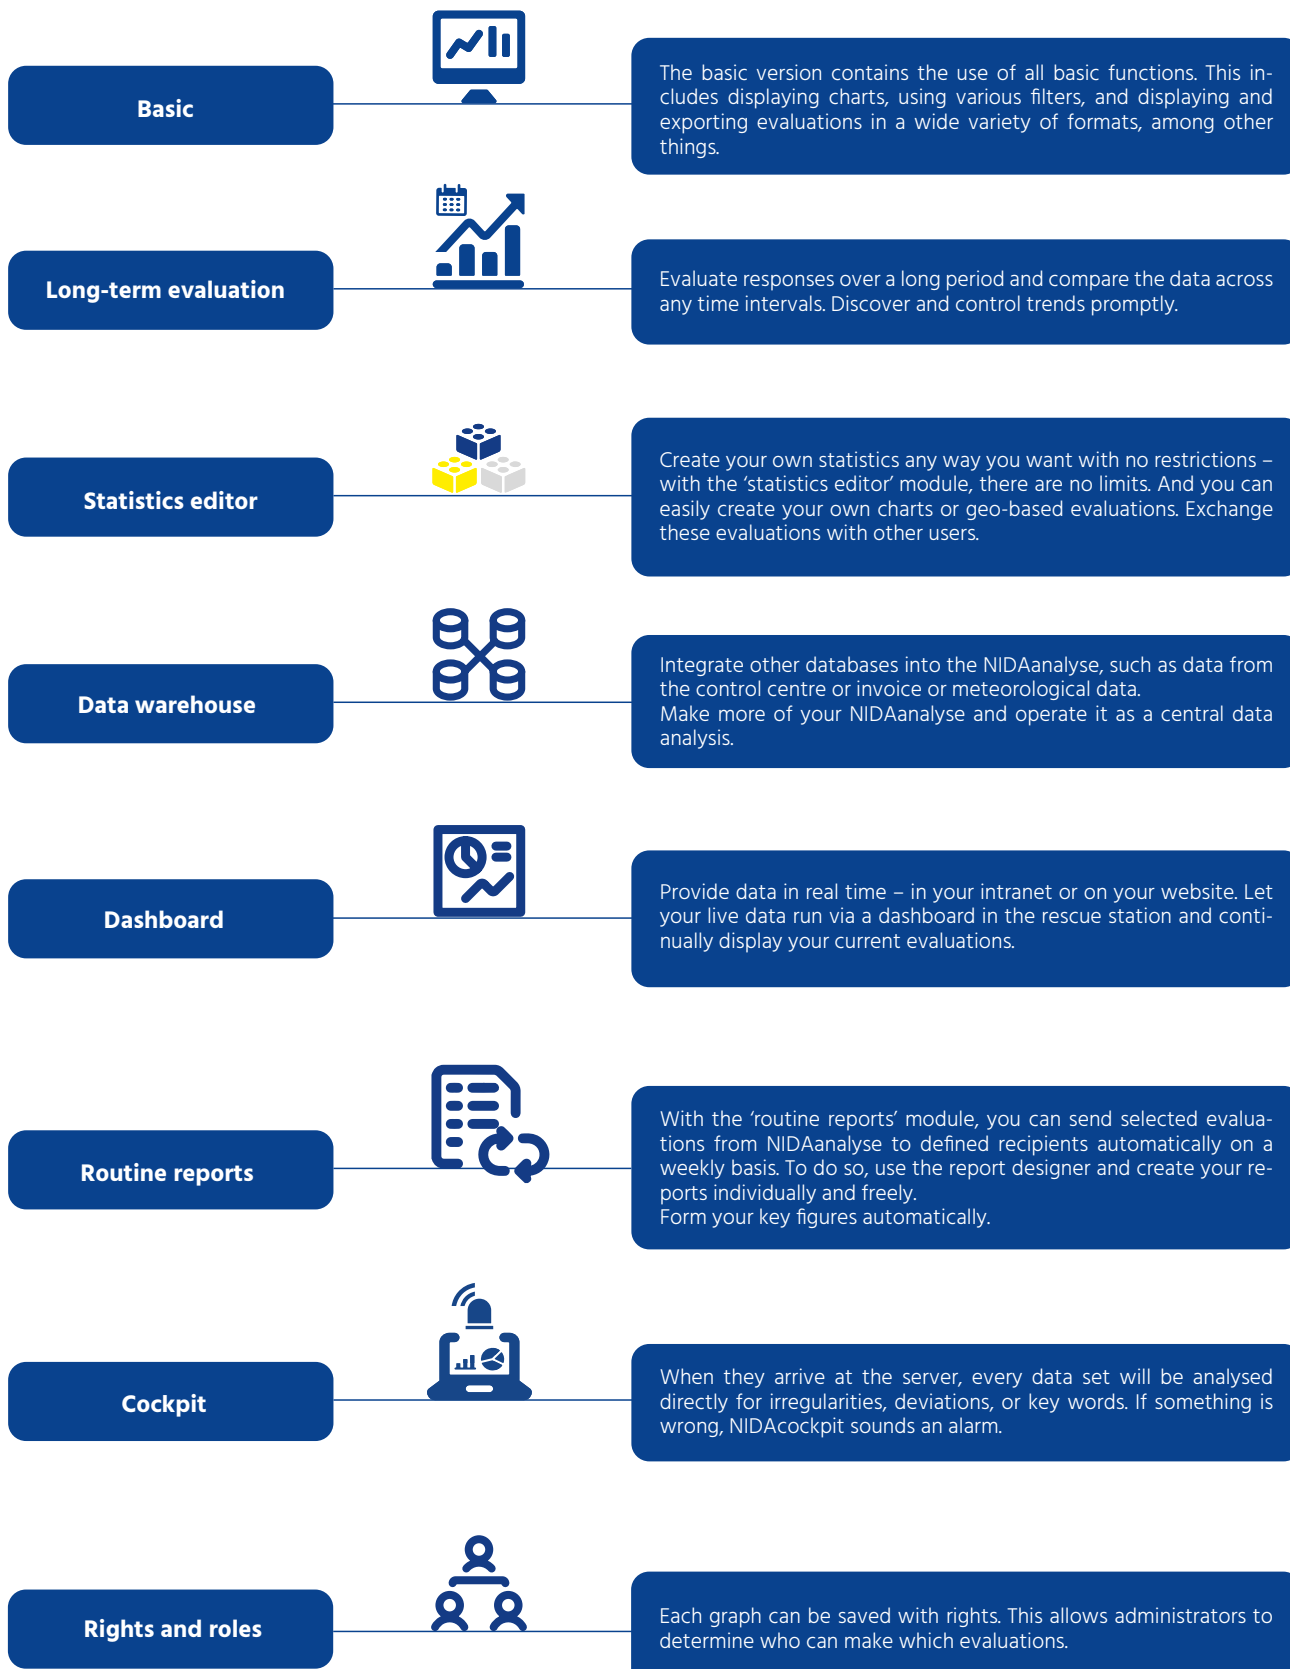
Basic

The basic version contains the use of all basic functions. This includes displaying charts, using various filters, and displaying and exporting evaluations in a wide variety of formats, among other things.

Long-term evaluation

Evaluate responses over a long period and compare the data across any time intervals. Discover and control trends promptly.

Statistics editor

Create your own statistics any way you want with no restrictions – with the 'statistics editor' module, there are no limits. And you can easily create your own charts or geo-based evaluations. Exchange these evaluations with other users.

Data warehouse

Integrate other databases into the NIDAanalyse, such as data from the control centre or invoice or meteorological data.
Make more of your NIDAanalyse and operate it as a central data analysis.

Dashboard

Provide data in real time – in your intranet or on your website. Let your live data run via a dashboard in the rescue station and continually display your current evaluations.

Routine reports

With the 'routine reports' module, you can send selected evaluations from NIDAanalyse to defined recipients automatically on a weekly basis. To do so, use the report designer and create your reports individually and freely.
Form your key figures automatically.

Cockpit

When they arrive at the server, every data set will be analysed directly for irregularities, deviations, or key words. If something is wrong, NIDAcockpit sounds an alarm.

Rights and roles

Each graph can be saved with rights. This allows administrators to determine who can make which evaluations.